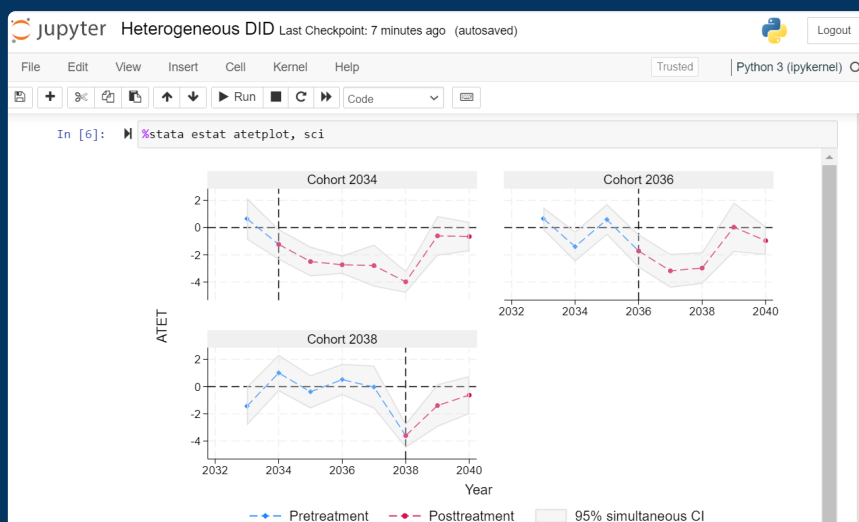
jupyter Heterogeneous DID Last Checkpoint: 7 minutes ago (autosaved)

Logout

File Edit View Insert Cell Kernel Help

Trusted

Python 3 (ipykernel)

Run

Code

In [6]: %stata estat atetplot, sci

Cohort 2034

2
0
-2
-4

Cohort 2036

2
0
-2
-4

2032 2034 2036 2038 2040

ATET

Cohort 2038

2
0
-2
-4

2032 2034 2036 2038 2040

Year

Pretreatment Posttreatment 95% simultaneous CI